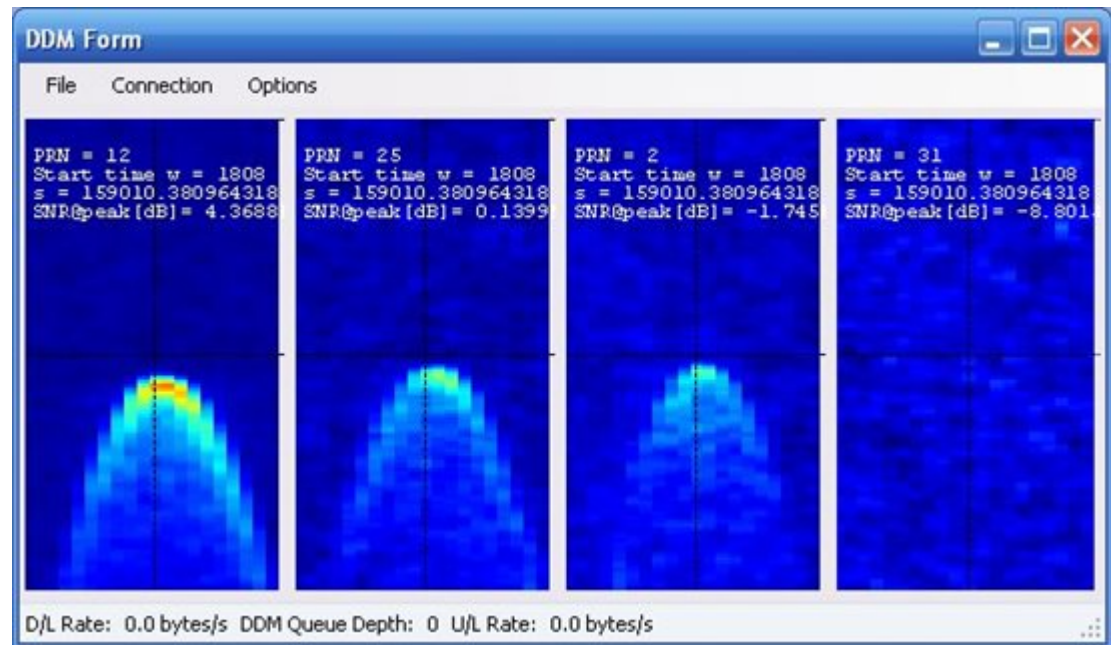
DDM Form

File Connection Options

PRN = 12
Start time w = 1808
s = 159010.380964318
SNR@peak[dB]= 4.3688

PRN = 25
Start time w = 1808
s = 159010.380964318
SNR@peak[dB]= 0.1399

PRN = 2
Start time w = 1808
s = 159010.380964318
SNR@peak[dB]= -1.745

PRN = 31
Start time w = 1808
s = 159010.380964318
SNR@peak[dB]= -8.801

D/L Rate: 0.0 bytes/s DDM Queue Depth: 0 U/L Rate: 0.0 bytes/s